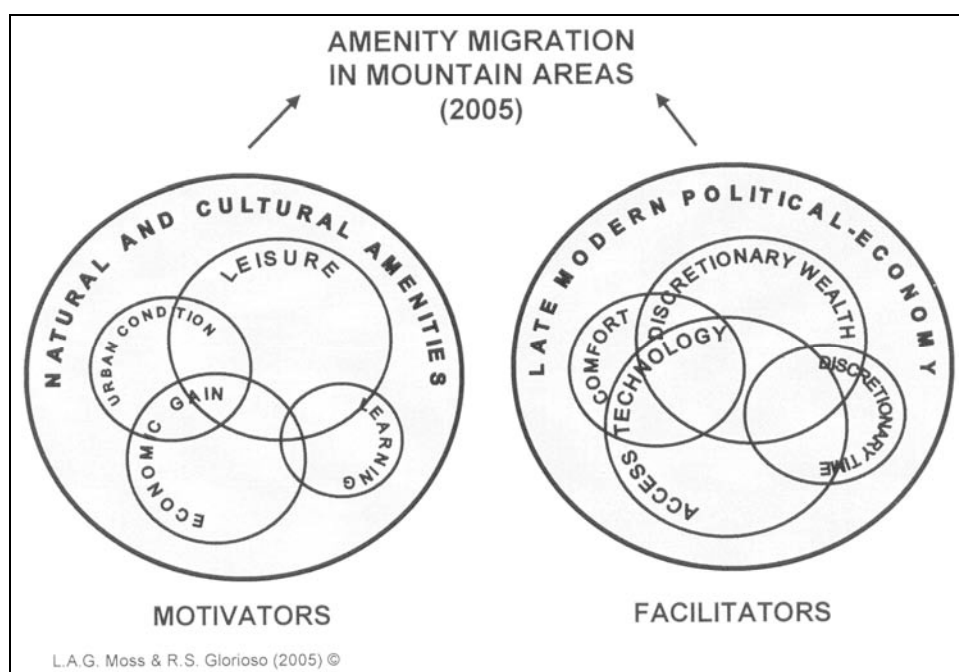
AMENITY MIGRATION
IN MOUNTAIN AREAS
(2005)

NATURAL AND CULTURAL AMENITIES

LEISURE

URBAN CONDITION

ECONOMIC GAIN

LEARNING

LATE MODERN POLITICAL-ECONOMY

DISCRETIONARY WEALTH

COMFORT

TECHNOLOGY

DISCRETIONARY TIME

ACCESS

MOTIVATORS

FACILITATORS

L.A.G. Moss & R.S. Glorioso (2005) ©